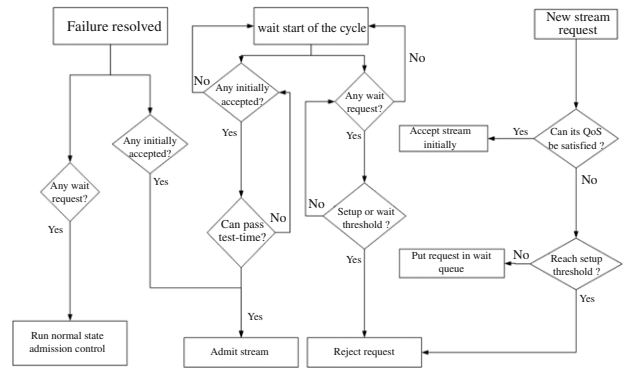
Failure resolved

wait start of the cycle

New stream request

No

No

Any initially accepted?

Any wait request?

No

Yes

Yes

Any initially accepted?

Accept stream initially

Yes

Can its QoS be satisfied ?

Yes

Any wait request?

No

Yes

No

Can pass test-time?

No

Setup or wait threshold ?

Yes

Yes

Put request in wait queue

No

Reach setup threshold ?

Yes

Yes

Run normal state admission control

Admit stream

Reject request